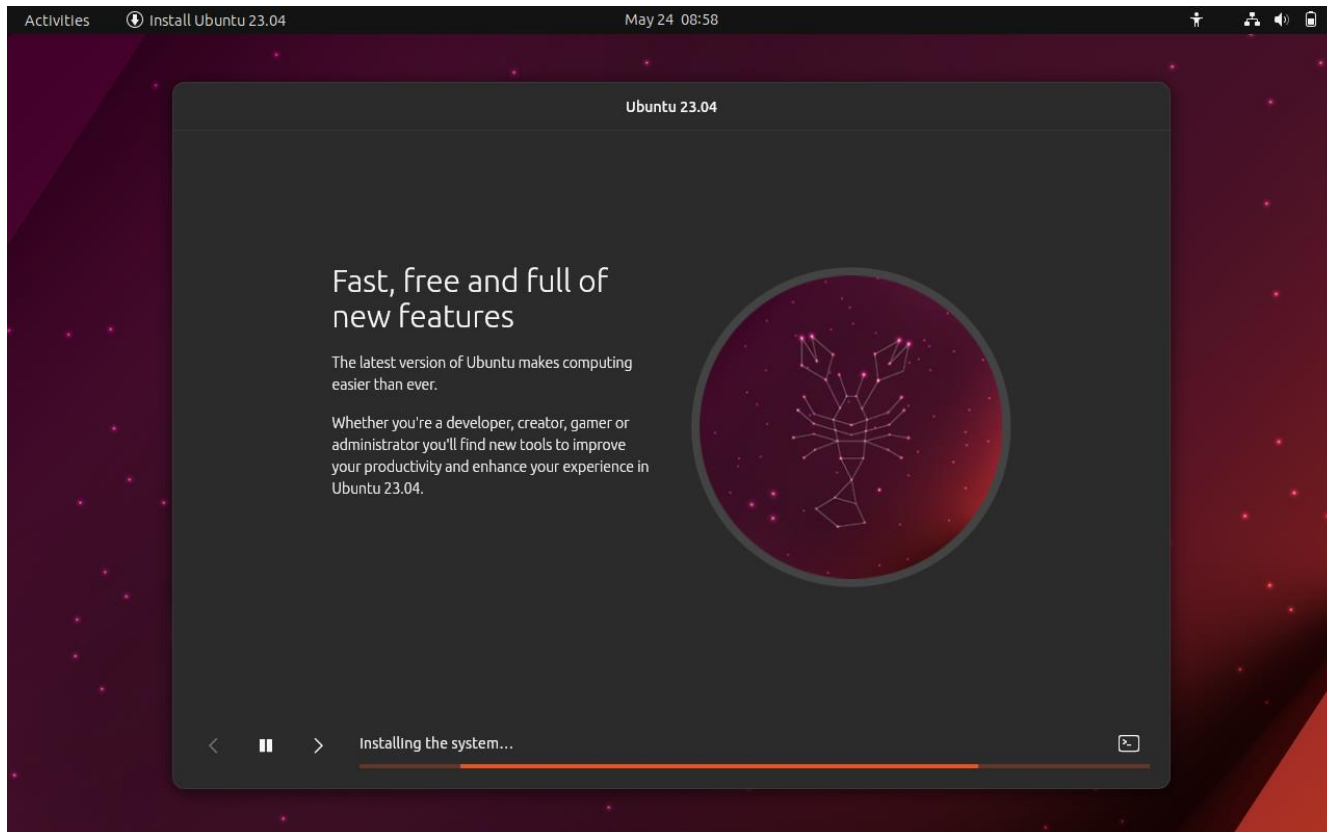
Activities Install Ubuntu 23.04 May 24 08:58

Ubuntu 23.04

Fast, free and full of new features

The latest version of Ubuntu makes computing easier than ever.

Whether you're a developer, creator, gamer or administrator you'll find new tools to improve your productivity and enhance your experience in Ubuntu 23.04.

Installing the system...